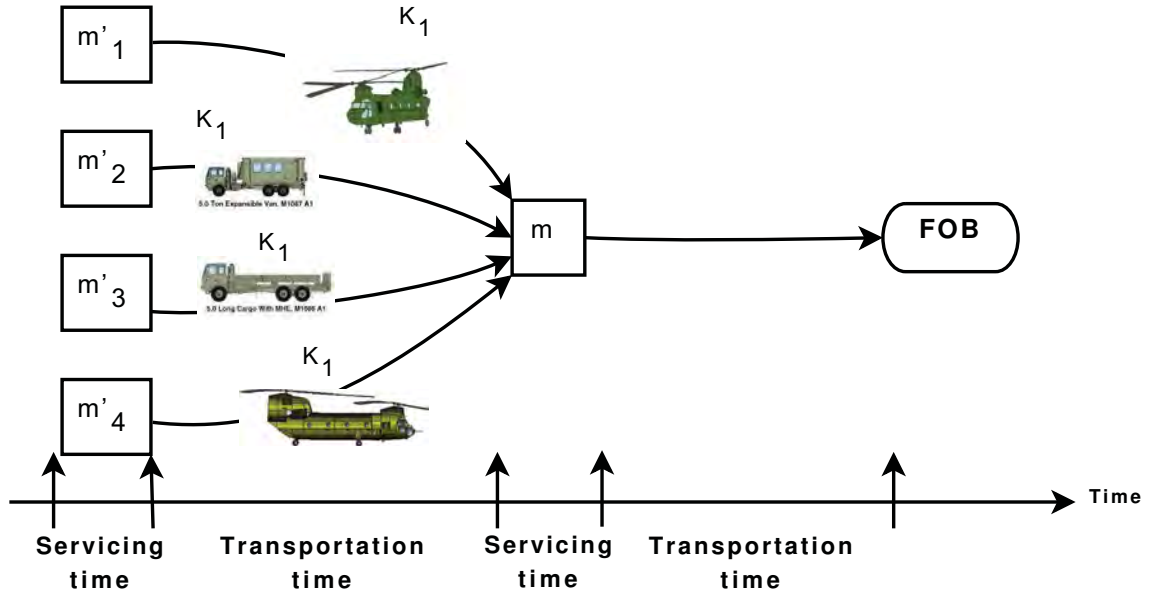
$m'_1$

$K_1$

$K_1$

$m'_2$

5.0 Ton Expansible Van, M1087 A1

m

FOB

$K_1$

$m'_3$

5.0 Long Cargo With MHE, M1086 A1

$K_1$

$m'_4$

Time

Servicing time

Transportation time

Servicing time

Transportation time